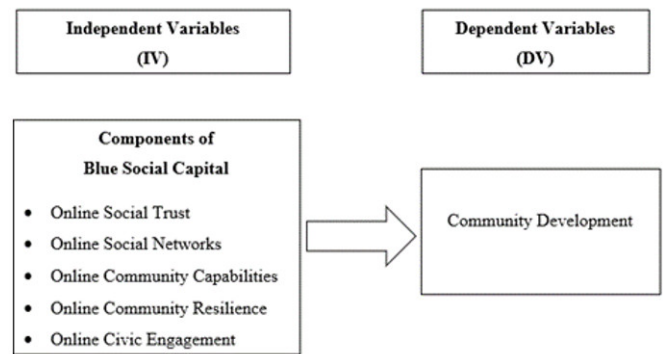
Independent Variables
(IV)

Dependent Variables
(DV)

Components of
Blue Social Capital

- Online Social Trust
- Online Social Networks
- Online Community Capabilities
- Online Community Resilience
- Online Civic Engagement

Community Development